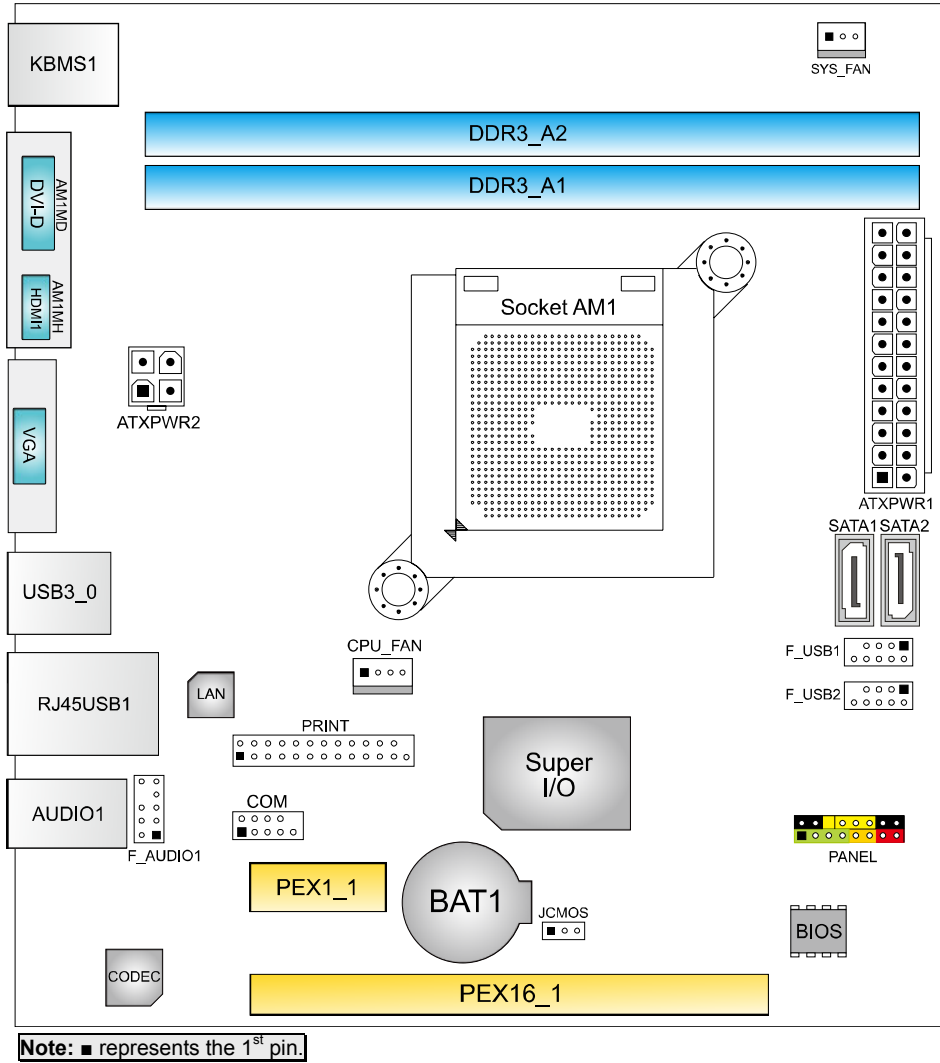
KBMS1

SYS_FAN

DDR3_A2

DDR3_A1

AM1MD
DVI-D

AM1MH
HDMI1

VGA

ATXPWR2

Socket AM1

ATXPWR1

SATA1 SATA2

USB3_0

CPU_FAN

F_USB1

F_USB2

RJ45USB1

LAN

PRINT

Super I/O

AUDIO1

F_AUDIO1

COM

PANEL

PEX1_1

BAT1

JCMOS

BIOS

CODEC

PEX16_1

**Note:** ■ represents the 1$^{st}$ pin.